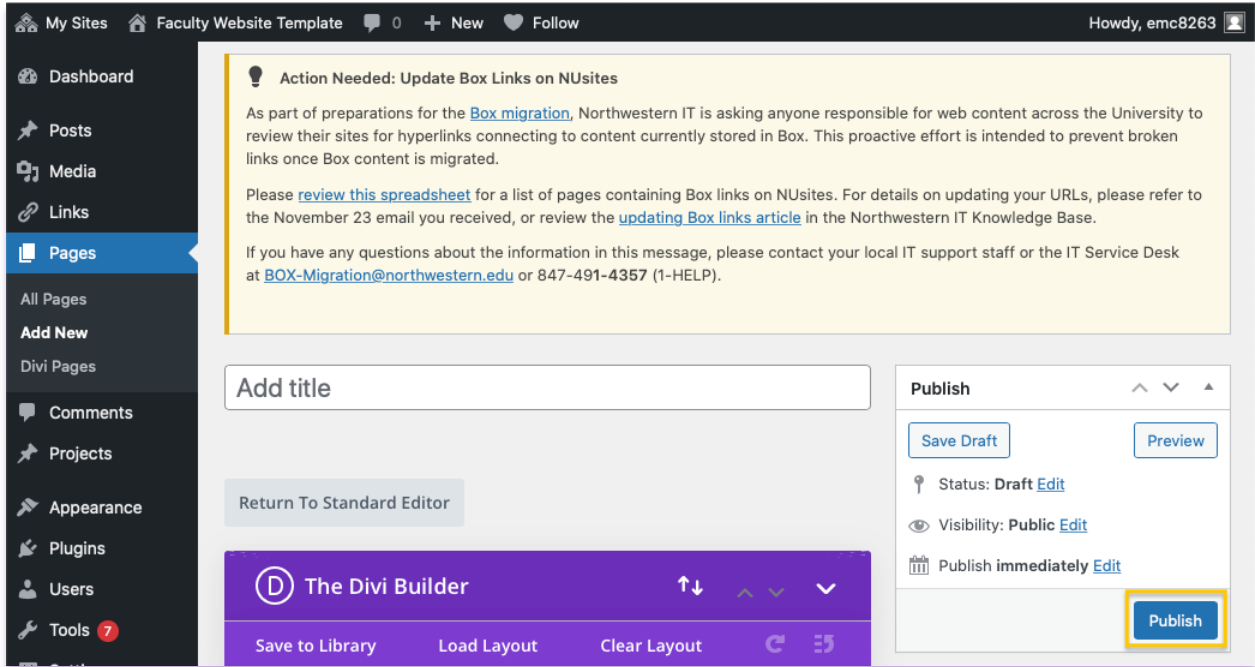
My Sites Faculty Website Template 0 New Follow Howdy, emc8263

Dashboard
Posts
Media
Links
Pages
All Pages
Add New
Divi Pages
Comments
Projects
Appearance
Plugins
Users
Tools 7

Action Needed: Update Box Links on NUsites

As part of preparations for the Box migration, Northwestern IT is asking anyone responsible for web content across the University to review their sites for hyperlinks connecting to content currently stored in Box. This proactive effort is intended to prevent broken links once Box content is migrated.

Please review this spreadsheet for a list of pages containing Box links on NUsites. For details on updating your URLs, please refer to the November 23 email you received, or review the updating Box links article in the Northwestern IT Knowledge Base.

If you have any questions about the information in this message, please contact your local IT support staff or the IT Service Desk at BOX-Migration@northwestern.edu or 847-491-4357 (1-HELP).

Add title

Return To Standard Editor

The Divi Builder

Save to Library Load Layout Clear Layout

Publish

Save Draft Preview

Status: Draft Edit

Visibility: Public Edit

Publish immediately Edit

Publish